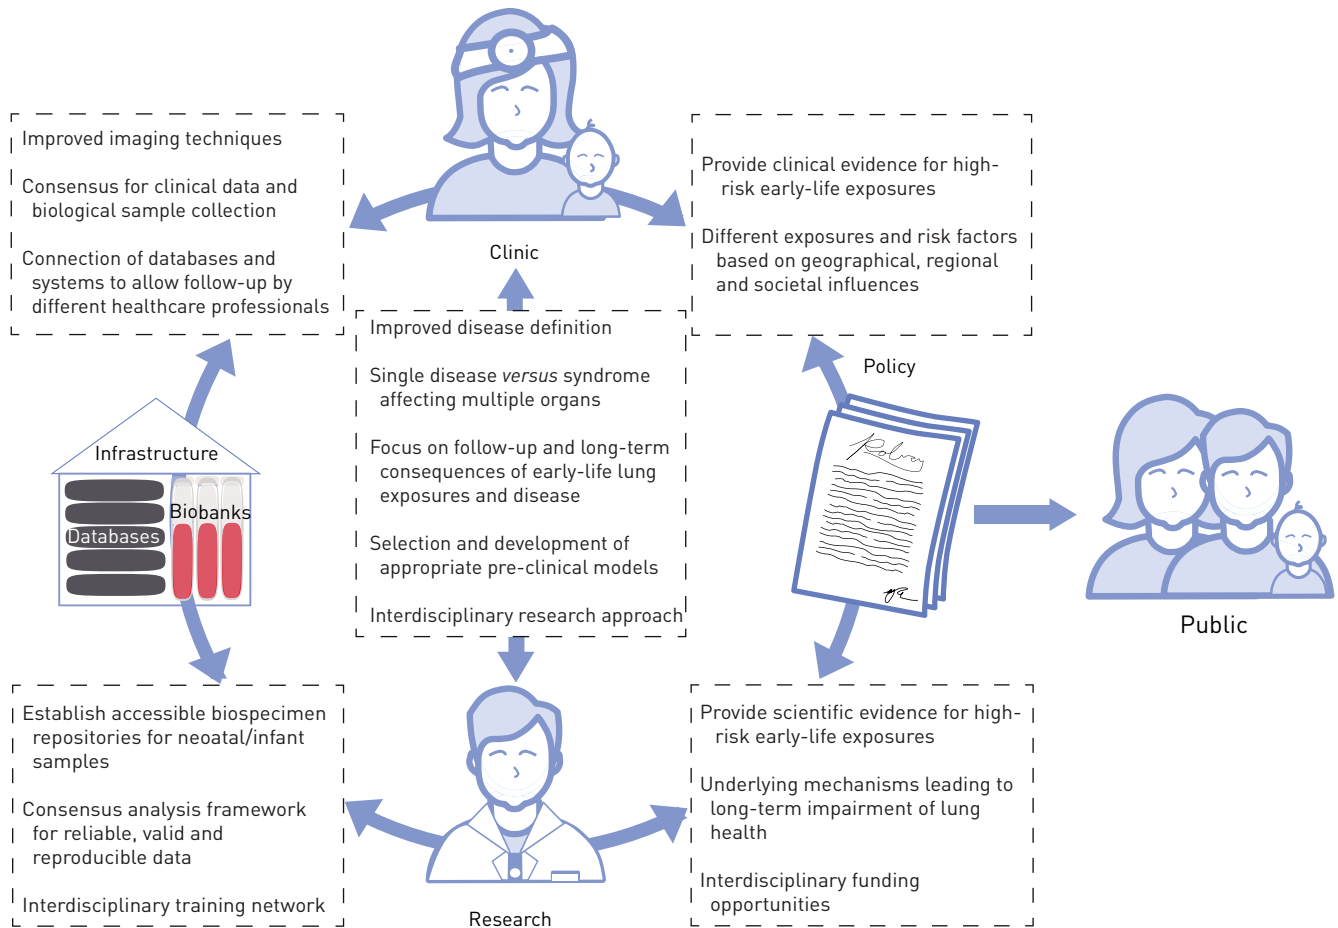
Improved imaging techniques

Consensus for clinical data and biological sample collection

Connection of databases and systems to allow follow-up by different healthcare professionals

Clinic

Provide clinical evidence for high-risk early-life exposures

Different exposures and risk factors based on geographical, regional and societal influences

Improved disease definition

Single disease *versus* syndrome affecting multiple organs

Focus on follow-up and long-term consequences of early-life lung exposures and disease

Selection and development of appropriate pre-clinical models

Interdisciplinary research approach

Policy

Infrastructure

Databases

Biobanks

Policy

Public

Establish accessible biospecimen repositories for neoatal/infant samples

Consensus analysis framework for reliable, valid and reproducible data

Interdisciplinary training network

Research

Provide scientific evidence for high-risk early-life exposures

Underlying mechanisms leading to long-term impairment of lung health

Interdisciplinary funding opportunities